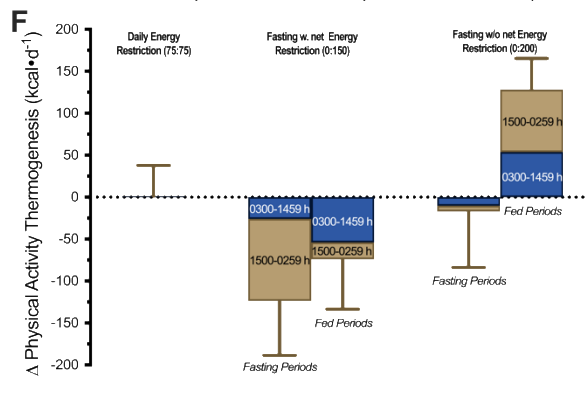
F

Daily Energy Restriction (75:75)

Fasting w. net Energy Restriction (0:150)

Fasting w/o net Energy Restriction (0:200)

$\Delta$ Physical Activity Thermogenesis (kcal•d$^{-1}$)

200
150
100
50
0
-50
-100
-150
-200

0300-1459 h
1500-0259 h
Fasting Periods

0300-1459 h
1500-0259 h
Fed Periods

1500-0259 h
0300-1459 h
Fed Periods

Fasting Periods